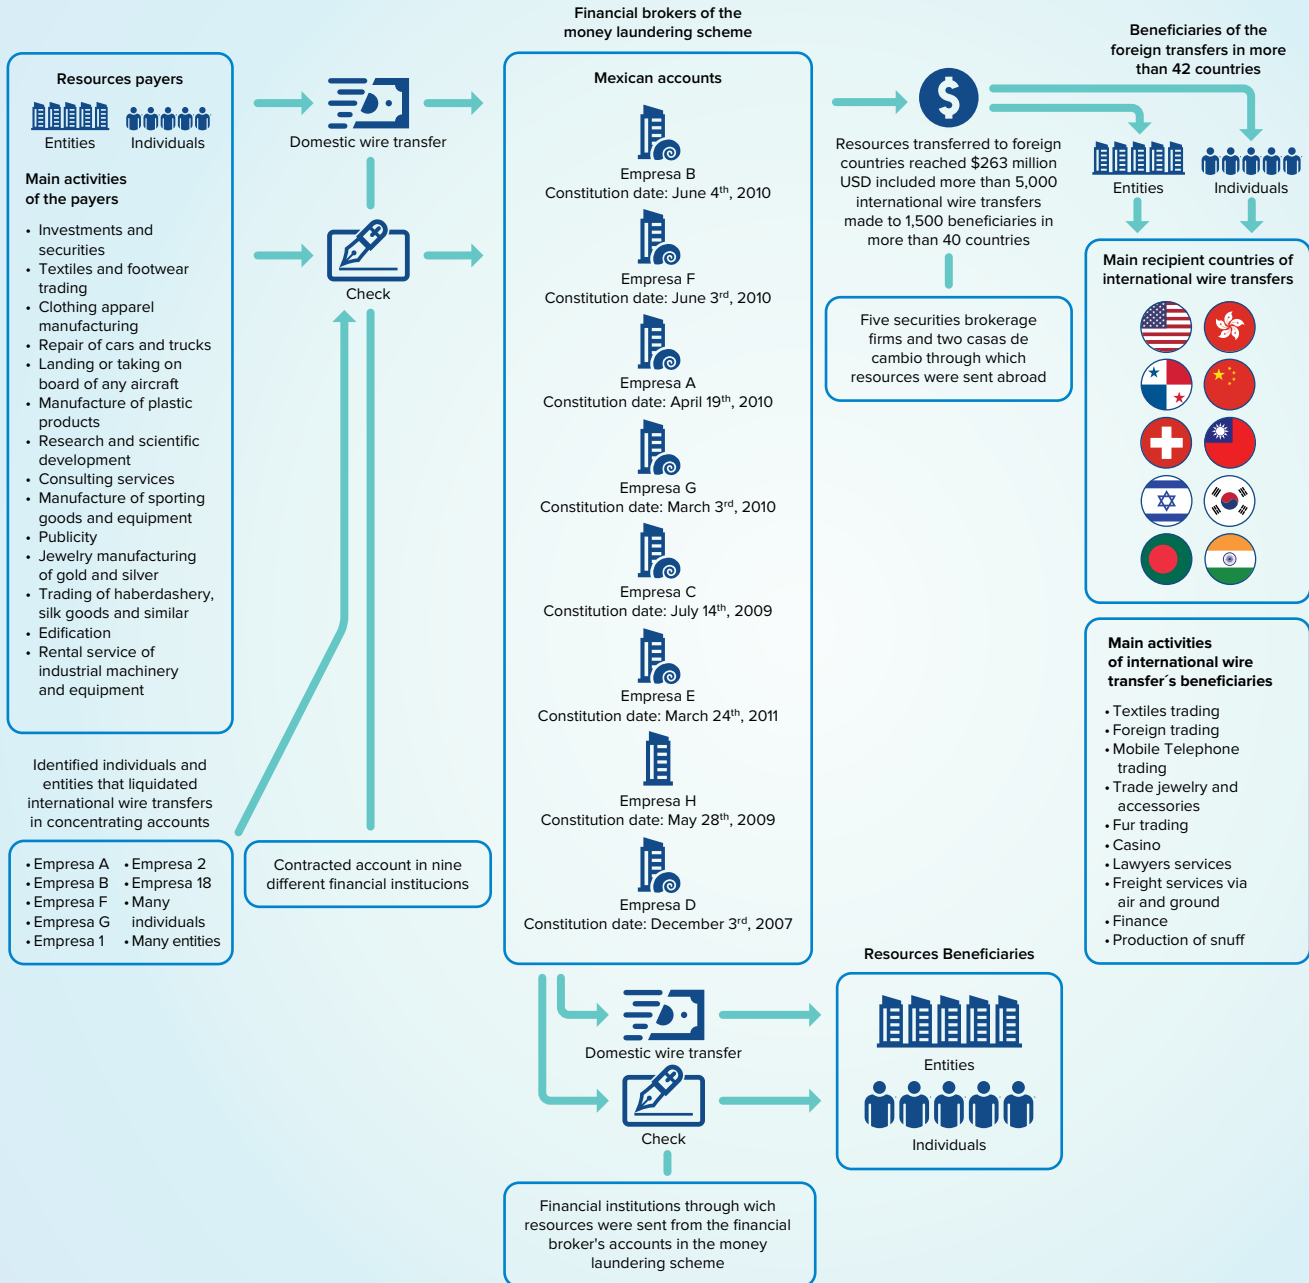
Financial brokers of the money laundering scheme

Resources payers

Entities Individuals

Main activities of the payers

- Investments and securities
- Textiles and footwear trading
- Clothing apparel manufacturing
- Repair of cars and trucks
- Landing or taking on board of any aircraft
- Manufacture of plastic products
- Research and scientific development
- Consulting services
- Manufacture of sporting goods and equipment
- Publicity
- Jewelry manufacturing of gold and silver
- Trading of haberdashery, silk goods and similar
- Edification
- Rental service of industrial machinery and equipment

Domestic wire transfer

Check

Mexican accounts

Empresa B
Constitution date: June 4$^{th}$, 2010

Empresa F
Constitution date: June 3$^{rd}$, 2010

Empresa A
Constitution date: April 19$^{th}$, 2010

Empresa G
Constitution date: March 3$^{rd}$, 2010

Empresa C
Constitution date: July 14$^{th}$, 2009

Empresa E
Constitution date: March 24$^{th}$, 2011

Empresa H
Constitution date: May 28$^{th}$, 2009

Empresa D
Constitution date: December 3$^{rd}$, 2007

Resources transferred to foreign countries reached $263 million USD included more than 5,000 international wire transfers made to 1,500 beneficiaries in more than 40 countries

Five securities brokerage firms and two casas de cambio through which resources were sent abroad

Beneficiaries of the foreign transfers in more than 42 countries

Entities Individuals

Main recipient countries of international wire transfers

Main activities of international wire transfer´s beneficiaries

- Textiles trading
- Foreign trading
- Mobile Telephone trading
- Trade jewelry and accessories
- Fur trading
- Casino
- Lawyers services
- Freight services via air and ground
- Finance
- Production of snuff

Identified individuals and entities that liquidated international wire transfers in concentrating accounts

| • Empresa A | • Empresa 2 |
|---|---|
| • Empresa B | • Empresa 18 |
| • Empresa F | • Many individuals |
| • Empresa G | |
| • Empresa 1 | • Many entities |

Contracted account in nine different financial institucions

Resources Beneficiaries

Domestic wire transfer

Check

Entities

Individuals

Financial institutions through wich resources were sent from the financial broker's accounts in the money laundering scheme